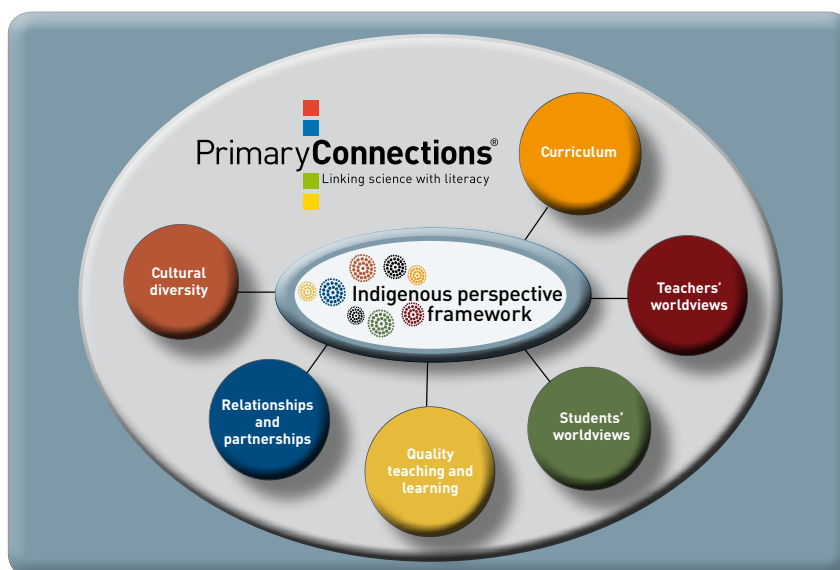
PrimaryConnections®
Linking science with literacy

Curriculum

Cultural diversity

Indigenous perspective framework

Teachers' worldviews

Relationships and partnerships

Quality teaching and learning

Students' worldviews